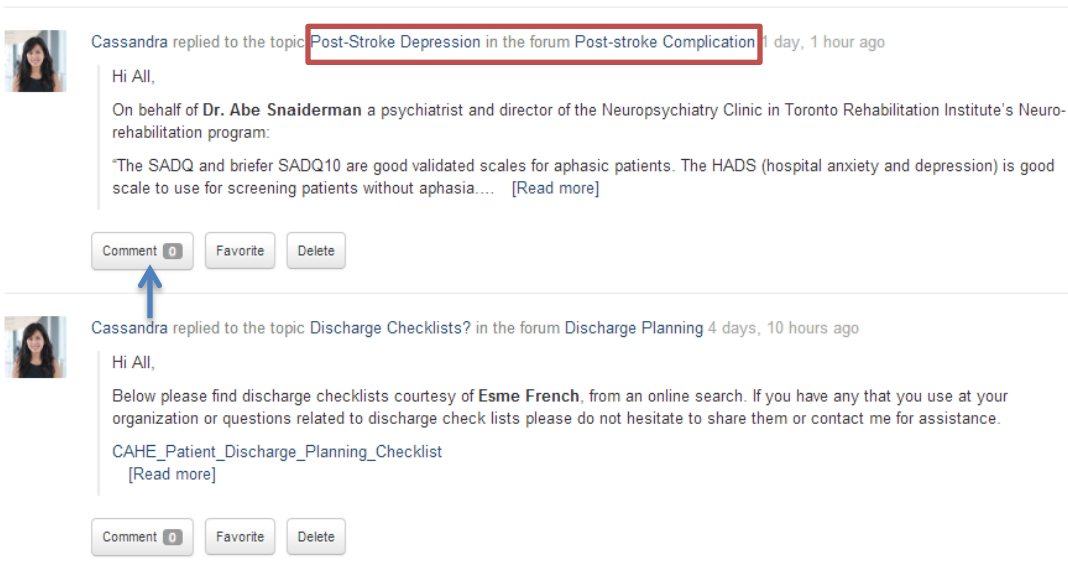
Cassandra replied to the topic Post-Stroke Depression in the forum Post-stroke Complication 1 day, 1 hour ago

Hi All,

On behalf of **Dr. Abe Snaiderman** a psychiatrist and director of the Neuropsychiatry Clinic in Toronto Rehabilitation Institute's Neuro-rehabilitation program:

"The SADQ and briefer SADQ10 are good validated scales for aphasic patients. The HADS (hospital anxiety and depression) is good scale to use for screening patients without aphasia.... [Read more]

Comment 0 Favorite Delete

Cassandra replied to the topic Discharge Checklists? in the forum Discharge Planning 4 days, 10 hours ago

Hi All,

Below please find discharge checklists courtesy of **Esme French**, from an online search. If you have any that you use at your organization or questions related to discharge check lists please do not hesitate to share them or contact me for assistance.

CAHE_Patient_Discharge_Planning_Checklist
[Read more]

Comment 0 Favorite Delete